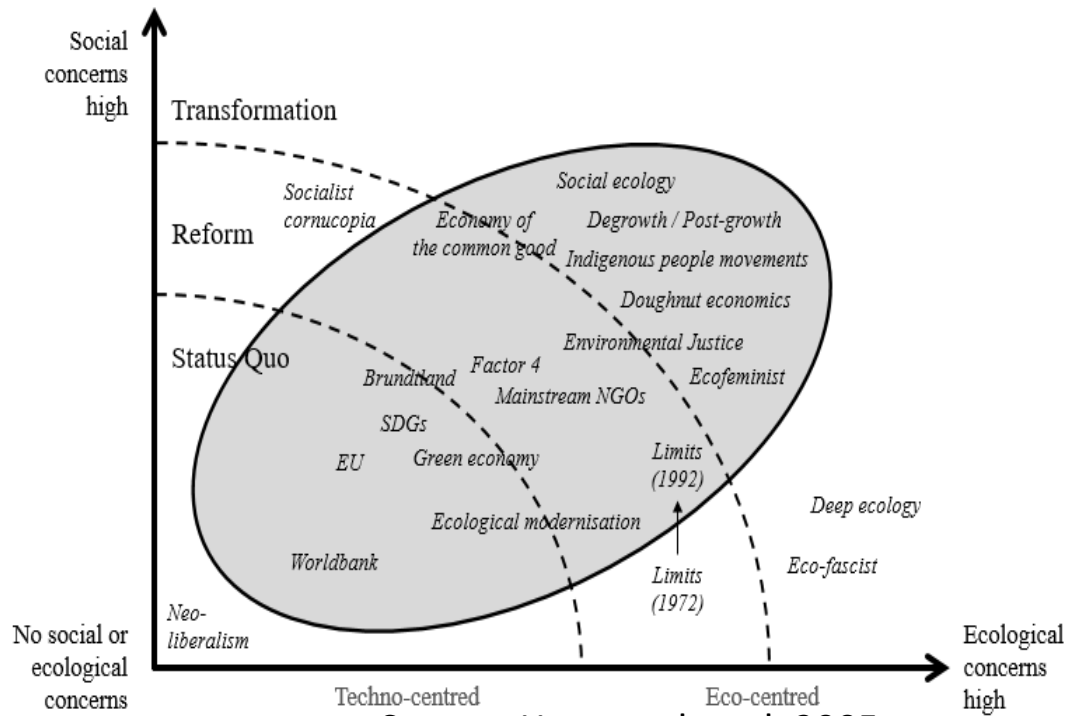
Social concerns high

Transformation

Reform

Status Quo

Socialist cornucopia

Social ecology

Economy of the common good

Degrowth / Post-growth

Indigenous people movements

Doughnut economics

Environmental Justice

Factor 4

Brundtland

Ecofeminist

Mainstream NGOs

SDGs

EU

Green economy

Limits (1992)

Deep ecology

Ecological modernisation

Worldbank

Limits (1972)

Eco-fascist

Neo-liberalism

No social or ecological concerns

Ecological concerns high

Techno-centred

Eco-centred

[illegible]